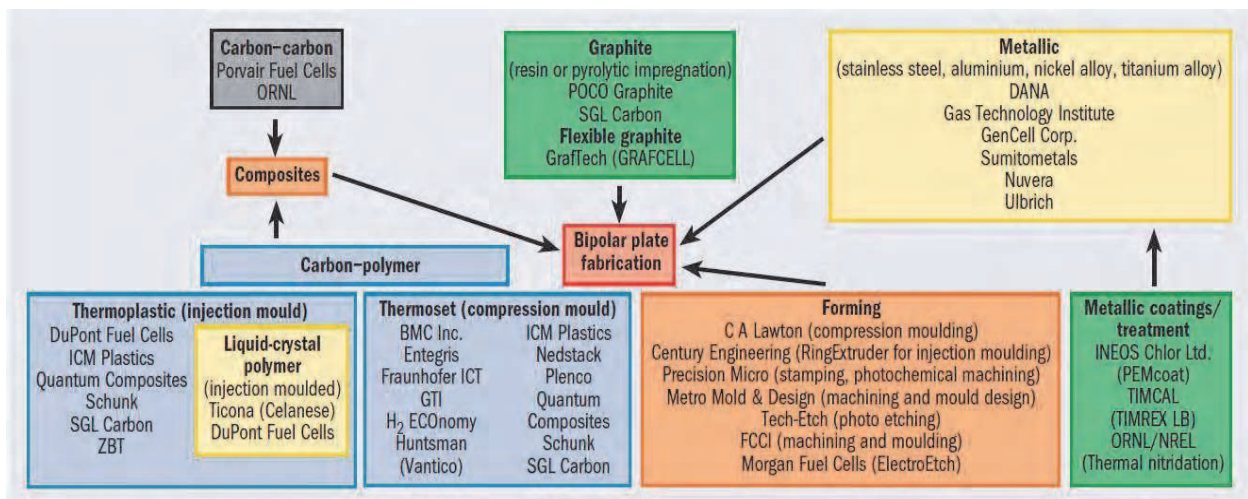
Carbon–carbon
Porvair Fuel Cells
ORNL

Composites

Carbon–polymer

Graphite
(resin or pyrolytic impregnation)
POCO Graphite
SGL Carbon
Flexible graphite
GrafTech (GRAFCELL)

Bipolar plate fabrication

Metallic
(stainless steel, aluminium, nickel alloy, titanium alloy)
DANA
Gas Technology Institute
GenCell Corp.
Sumitometals
Nuvera
Ulbrich

Thermoplastic (injection mould)
DuPont Fuel Cells
ICM Plastics
Quantum Composites
Schunk
SGL Carbon
ZBT

Liquid-crystal polymer
(injection moulded)
Ticona (Celanese)
DuPont Fuel Cells

Thermoset (compression mould)
BMC Inc.
Entegris
Fraunhofer ICT
GTI
$H_2$ ECOnomy
Huntsman
(Vantico)
ICM Plastics
Nedstack
Plenco
Quantum
Composites
Schunk
SGL Carbon

Forming
C A Lawton (compression moulding)
Century Engineering (RingExtruder for injection moulding)
Precision Micro (stamping, photochemical machining)
Metro Mold & Design (machining and mould design)
Tech-Etch (photo etching)
FCCI (machining and moulding)
Morgan Fuel Cells (ElectroEtch)

Metallic coatings/ treatment
INEOS Chlor Ltd.
(PEMcoat)
TIMCAL
(TIMREX LB)
ORNL/NREL
(Thermal nitridation)